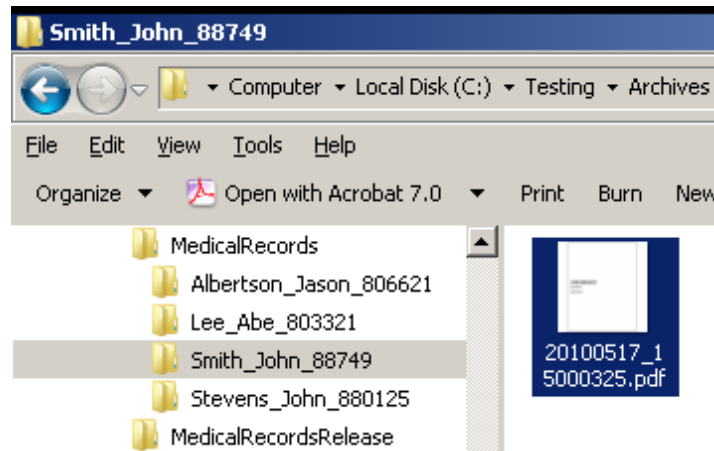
Smith_John_88749

Computer ▸ Local Disk (C:) ▸ Testing ▸ Archives

File Edit View Tools Help

Organize ▾ Open with Acrobat 7.0 ▾ Print Burn New

MedicalRecords
Albertson_Jason_806621
Lee_Abe_803321
Smith_John_88749
Stevens_John_880125
MedicalRecordsRelease

20100517_15000325.pdf